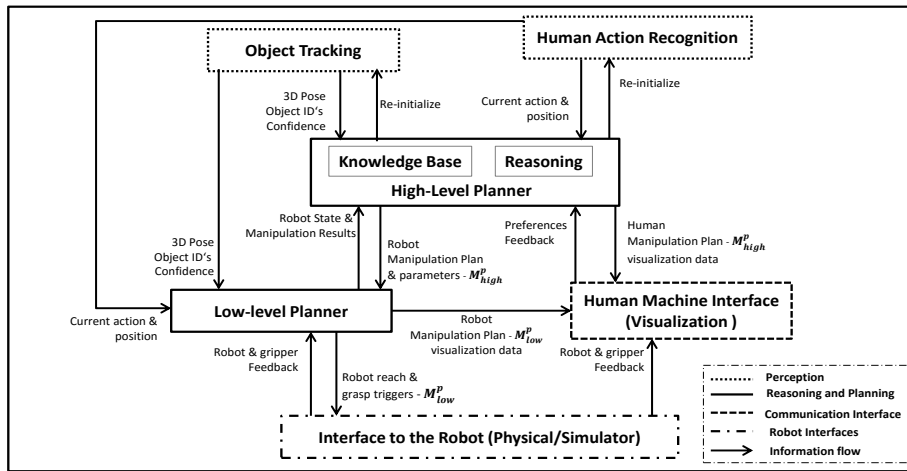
Object Tracking

Human Action Recognition

3D Pose Object ID's Confidence

Re-initialize

Current action & position

Re-initialize

Knowledge Base

Reasoning

High-Level Planner

Robot State & Manipulation Results

Robot Manipulation Plan & parameters - $M^{p}_{high}$

Preferences Feedback

Human Manipulation Plan - $M^{p}_{high}$ visualization data

3D Pose Object ID's Confidence

Low-level Planner

Human Machine Interface (Visualization )

Current action & position

Robot Manipulation Plan - $M^{p}_{low}$ visualization data

Robot & gripper Feedback

Robot reach & grasp triggers - $M^{p}_{low}$

Robot & gripper Feedback

Interface to the Robot (Physical/Simulator)

Perception

Reasoning and Planning

Communication Interface

Robot Interfaces

Information flow